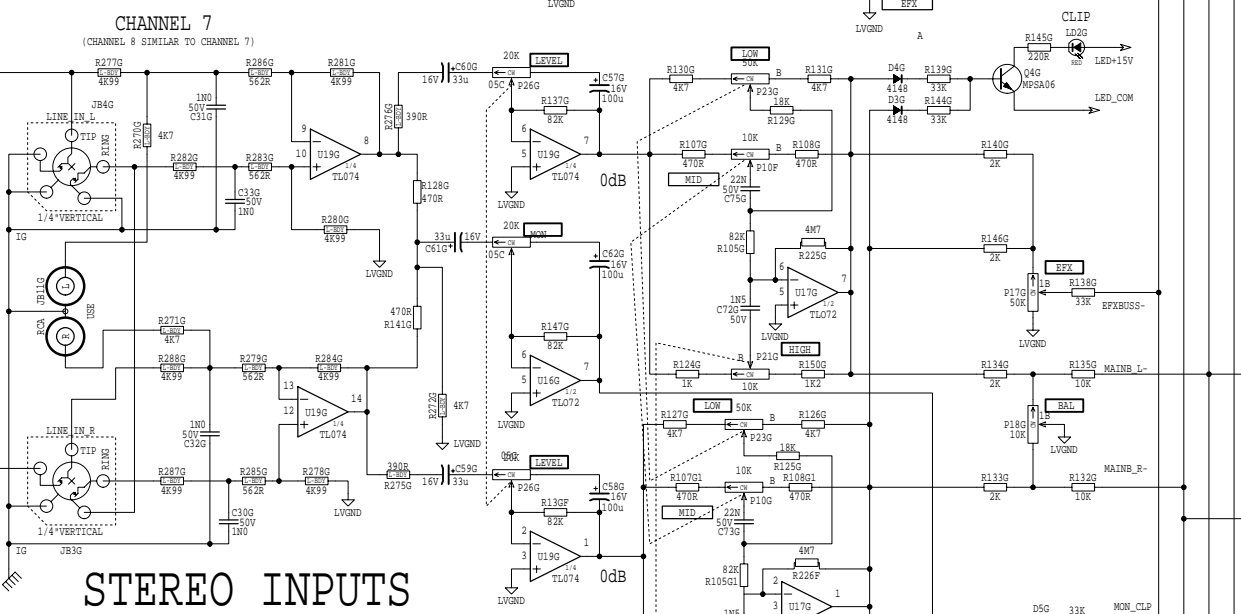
LVGND
EFX
LVGND
A
CLIP
CHANNEL 7
(CHANNEL 8 SIMILAR TO CHANNEL 7)
R277G
4K99
R286G
562R
R281G
4K99
16V
C60G
33u
20K
LEVEL
05C
CW
P26G
C57G
16V
100u
R130G
4K7
LOW
50K
B
CW
P23G
R131G
4K7
D4G
4148
R139G
33K
R145G
220R
LD2G
RED
LED+15V
Q4G
MPSA06
LED_COM
D3G
4148
R144G
33K
18K
R129G
JB4G
LINE_IN_L
TIP
RING
R270G
4K7
1N0
50V
C31G
R276G
390R
9
10
8
U19G
1/4
TL074
R137G
82K
6
5
7
U19G
1/4
TL074
0dB
R107G
470R
10K
CW
P10F
R108G
470R
R140G
2K
R282G
4K99
R283G
562R
C33G
50V
1N0
R128G
470R
MID
22N
50V
C75G
1/4"VERTICAL
IG
R280G
4K99
LVGND
LVGND
33u
C61G
16V
20K
MON
05C
CW
C62G
16V
100u
82K
R105G
4M7
R225G
R146G
2K
JB11G
L
USE
RCA
R
6
5
7
U17G
1/2
TL072
EFX
P17G
50K
1B
R138G
33K
EFXBUSS-
470R
R141G
1N5
C72G
50V
LVGND
LVGND
R271G
4K7
R147G
82K
R288G
4K99
R279G
562R
R284G
4K99
13
12
14
U19G
1/4
TL074
6
5
7
U16G
1/2
TL072
R124G
1K
R
P21G
HIGH
CW
10K
R150G
1K2
R134G
2K
R135G
10K
MAINB_L-
R272G
4K7
1N0
50V
C32G
LVGND
LVGND
R127G
4K7
LOW
50K
B
CW
P23G
R126G
4K7
P18G
10K
1B
BAL
LVGND
LINE_IN_R
TIP
RING
18K
R125G
R287G
4K99
R285G
562R
R278G
4K99
390R
R275G
16V
C59G
33u
05C
20K
LEVEL
CW
P26G
C58G
16V
100u
R107G1
470R
10K
CW
P10G
R108G1
470R
R133G
2K
R132G
10K
MAINB_R-
LVGND
R13GF
82K
MID
22N
50V
C73G
C30G
50V
1N0
2
3
1
U19G
1/4
TL074
0dB
4M7
R226F
82K
R105G1
IG
JB3G
1/4"VERTICAL
STEREO INPUTS
LVGND
1N5
2
3
1
U17G
D5G
33K
MON_CLP